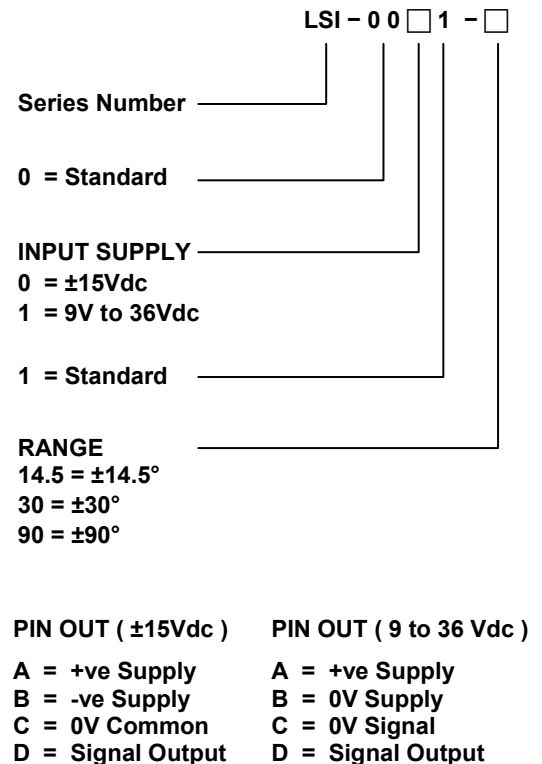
LSI – 0 0 □ 1 – □

Series Number

0 = Standard

INPUT SUPPLY
0 = ±15Vdc
1 = 9V to 36Vdc

1 = Standard

RANGE
14.5 = ±14.5°
30 = ±30°
90 = ±90°

PIN OUT ( ±15Vdc )
A = +ve Supply
B = -ve Supply
C = 0V Common
D = Signal Output

PIN OUT ( 9 to 36 Vdc )
A = +ve Supply
B = 0V Supply
C = 0V Signal
D = Signal Output